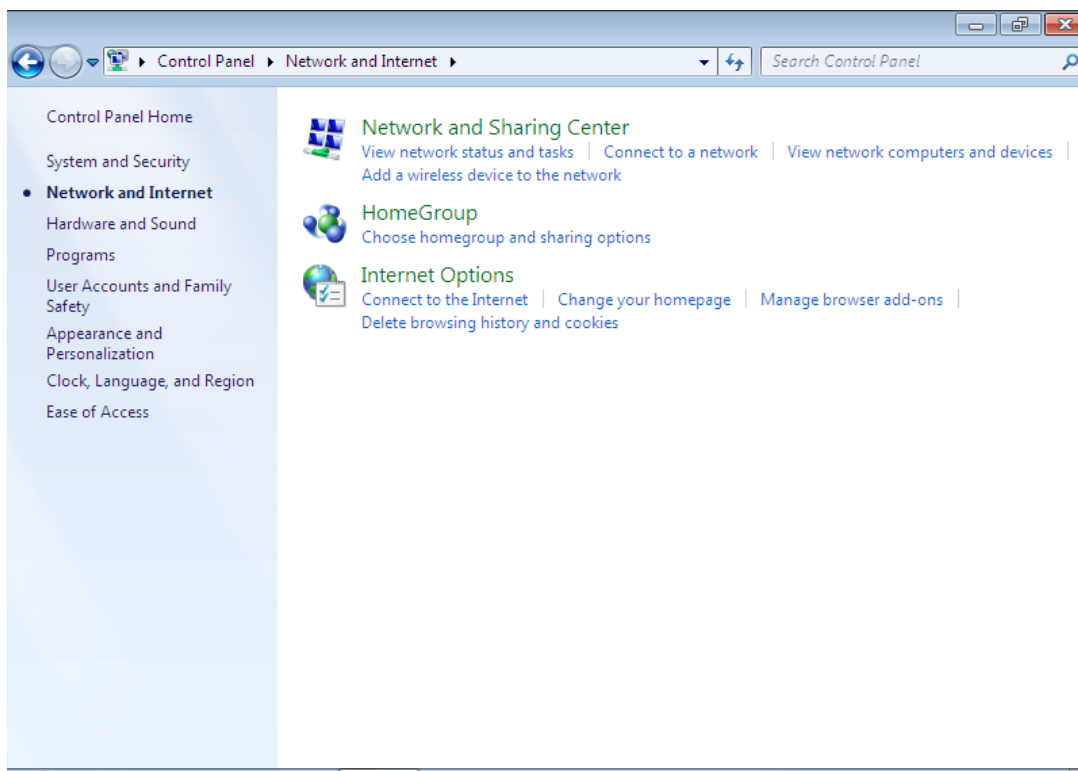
▸ Control Panel ▸ Network and Internet ▸

Search Control Panel

Control Panel Home

System and Security

Network and Internet

Hardware and Sound

Programs

User Accounts and Family Safety

Appearance and Personalization

Clock, Language, and Region

Ease of Access

Network and Sharing Center
View network status and tasks | Connect to a network | View network computers and devices |
Add a wireless device to the network

HomeGroup
Choose homegroup and sharing options

Internet Options
Connect to the Internet | Change your homepage | Manage browser add-ons |
Delete browsing history and cookies